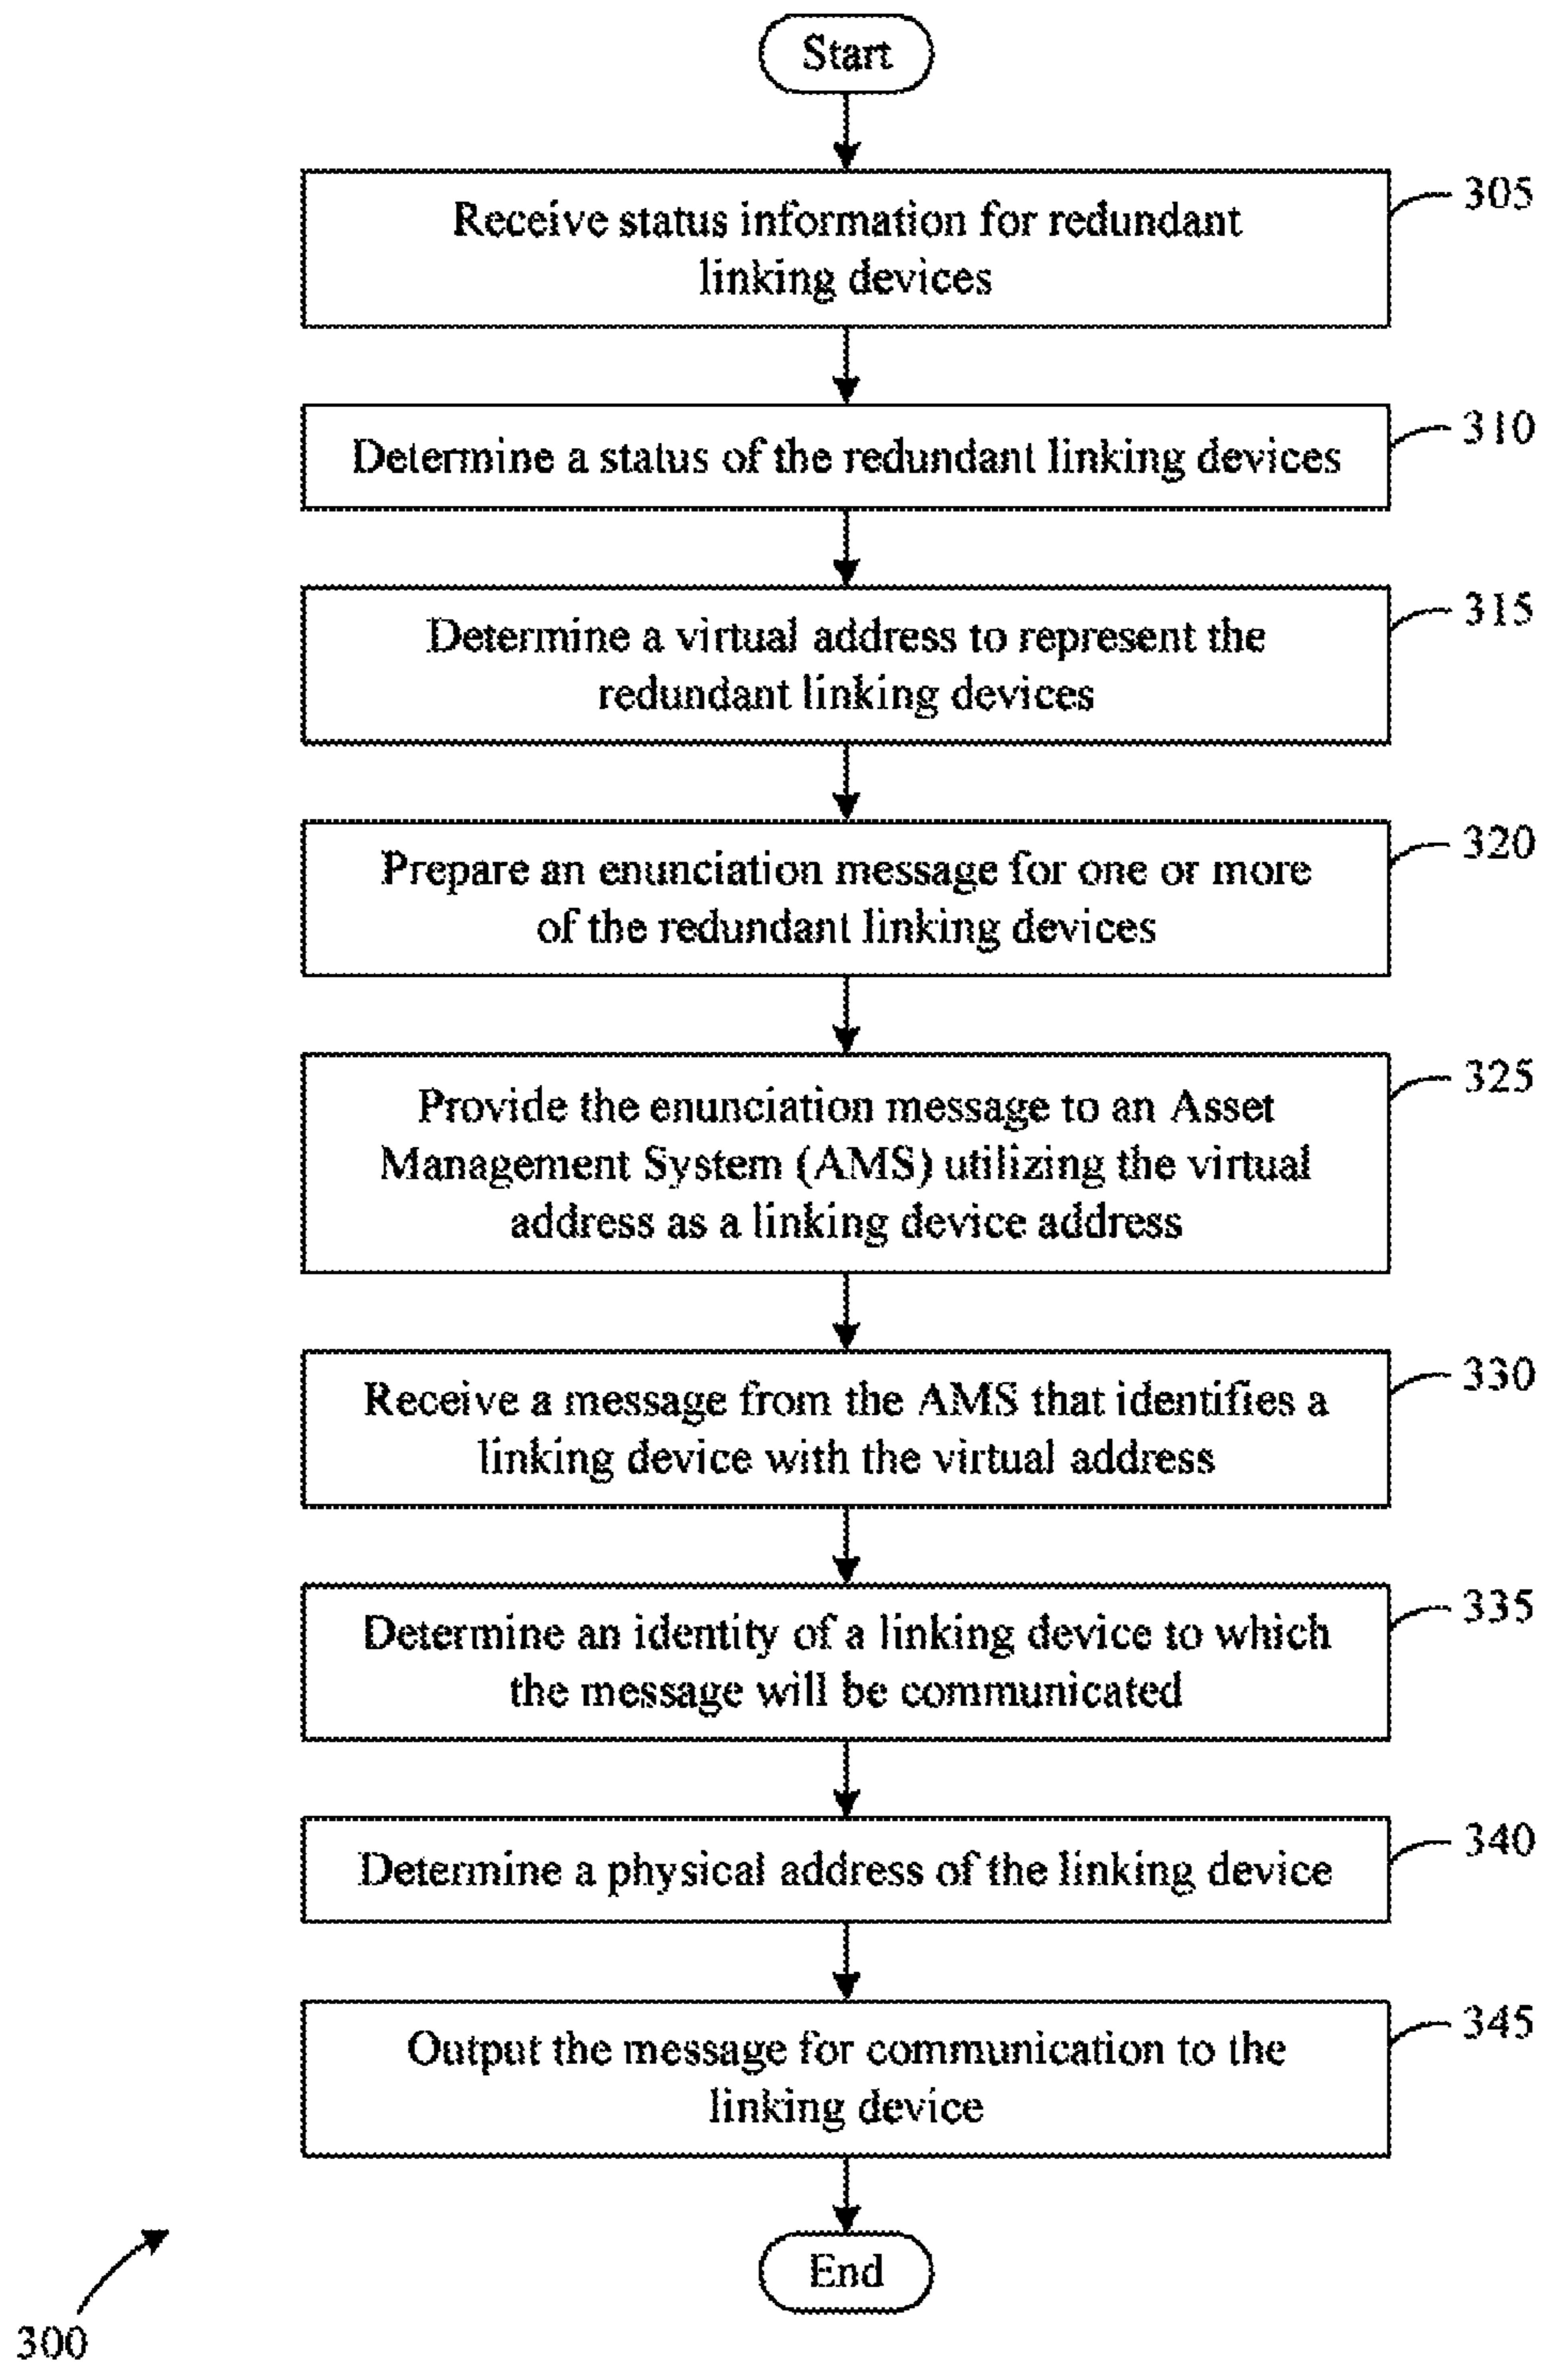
Start

Receive status information for redundant linking devices

305

Determine a status of the redundant linking devices

310

Determine a virtual address to represent the redundant linking devices

315

Prepare an enunciation message for one or more of the redundant linking devices

320

Provide the enunciation message to an Asset Management System (AMS) utilizing the virtual address as a linking device address

325

Receive a message from the AMS that identifies a linking device with the virtual address

330

Determine an identity of a linking device to which the message will be communicated

335

Determine a physical address of the linking device

340

Output the message for communication to the linking device

345

End

300